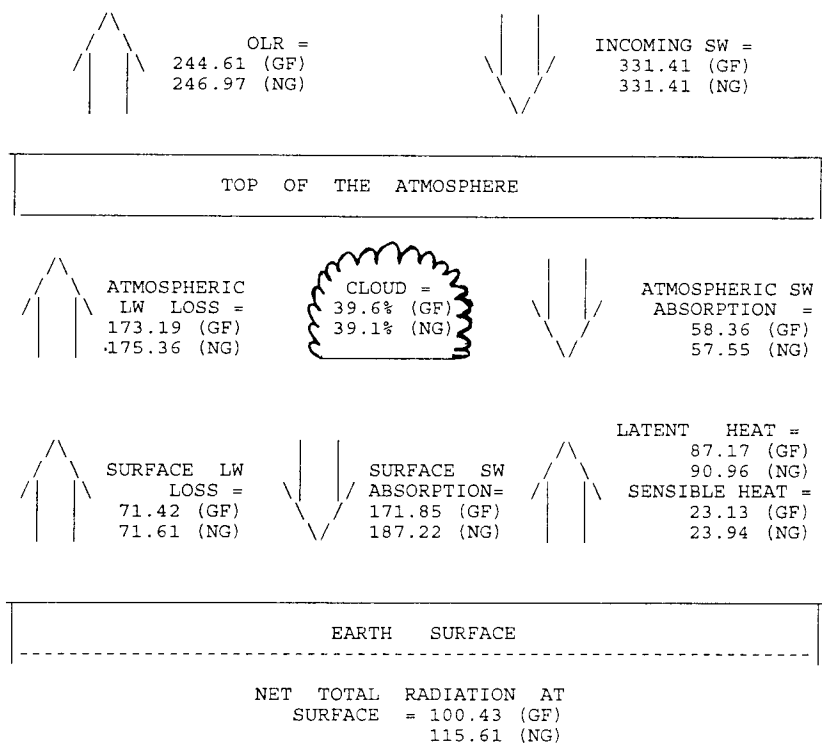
OLR =
244.61 (GF)
246.97 (NG)

INCOMING SW =
331.41 (GF)
331.41 (NG)

TOP OF THE ATMOSPHERE

ATMOSPHERIC
LW LOSS =
173.19 (GF)
175.36 (NG)

CLOUD =
39.6% (GF)
39.1% (NG)

ATMOSPHERIC SW
ABSORPTION =
58.36 (GF)
57.55 (NG)

SURFACE LW
LOSS =
71.42 (GF)
71.61 (NG)

SURFACE SW
ABSORPTION=
171.85 (GF)
187.22 (NG)

LATENT HEAT =
87.17 (GF)
90.96 (NG)
SENSIBLE HEAT =
23.13 (GF)
23.94 (NG)

EARTH SURFACE

NET TOTAL RADIATION AT
SURFACE = 100.43 (GF)
115.61 (NG)